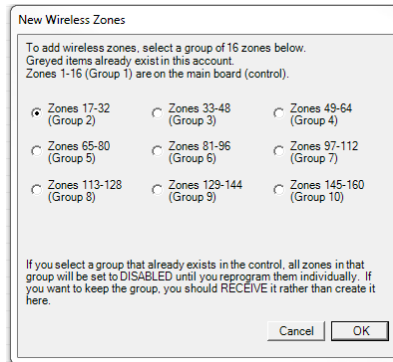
New Wireless Zones

To add wireless zones, select a group of 16 zones below. Greyed items already exist in this account. Zones 1-16 (Group 1) are on the main board (control).

Zones 17-32 (Group 2)
Zones 33-48 (Group 3)
Zones 49-64 (Group 4)
Zones 65-80 (Group 5)
Zones 81-96 (Group 6)
Zones 97-112 (Group 7)
Zones 113-128 (Group 8)
Zones 129-144 (Group 9)
Zones 145-160 (Group 10)

If you select a group that already exists in the control, all zones in that group will be set to DISABLED until you reprogram them individually. If you want to keep the group, you should RECEIVE it rather than create it here.

Cancel
OK